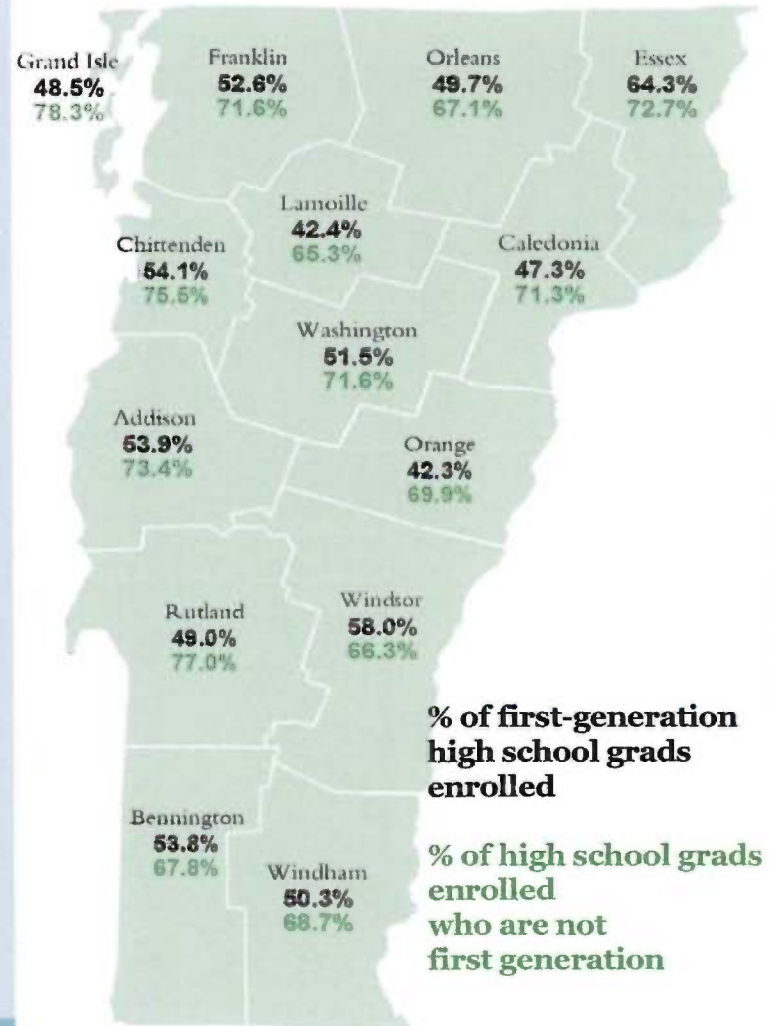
Grand Isle
48.5%
78.3%

Franklin
52.6%
71.6%

Orleans
49.7%
67.1%

Essex
64.3%
72.7%

Lamoille
42.4%
65.3%

Chittenden
54.1%
75.5%

Caledonia
47.3%
71.3%

Washington
51.5%
71.6%

Addison
53.9%
73.4%

Orange
42.3%
69.9%

Rutland
49.0%
77.0%

Windsor
58.0%
66.3%

% of first-generation high school grads enrolled

Bennington
53.8%
67.8%

Windham
50.3%
68.7%

% of high school grads enrolled who are not first generation